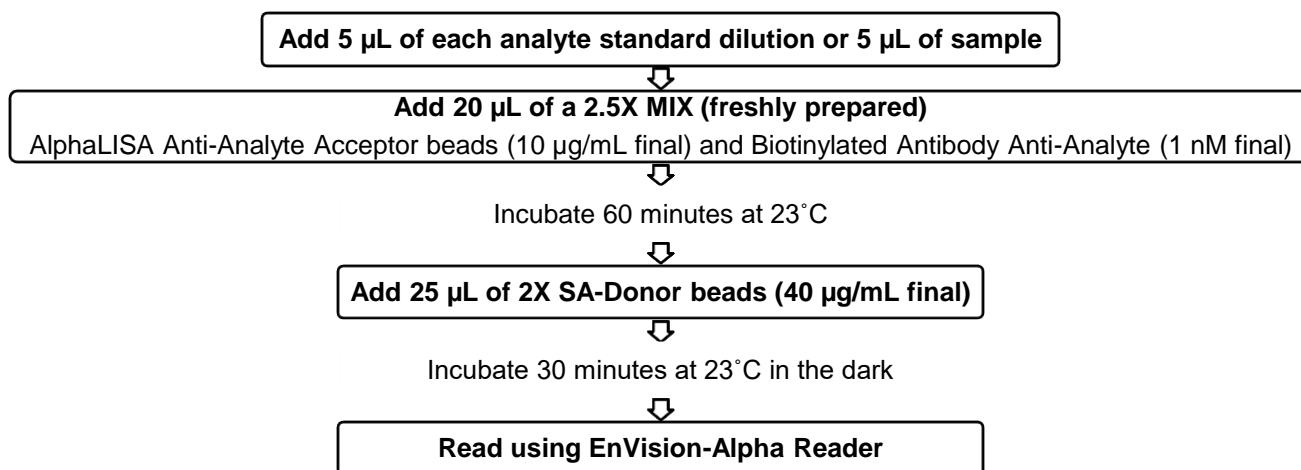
Add 5 µL of each analyte standard dilution or 5 µL of sample

Add 20 µL of a 2.5X MIX (freshly prepared)
AlphaLISA Anti-Analyte Acceptor beads (10 µg/mL final) and Biotinylated Antibody Anti-Analyte (1 nM final)

Incubate 60 minutes at 23˚C

Add 25 µL of 2X SA-Donor beads (40 µg/mL final)

Incubate 30 minutes at 23˚C in the dark

Read using EnVision-Alpha Reader